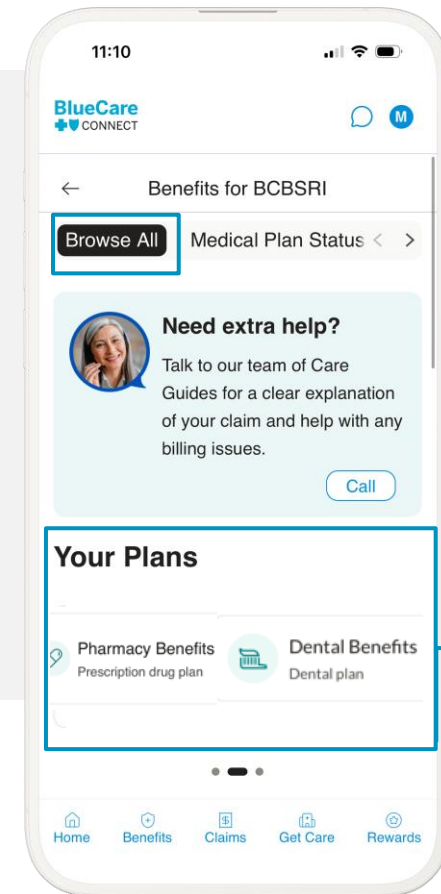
11:10

BlueCare CONNECT

M

Benefits for BCBSRI

Browse All Medical Plan Status

Need extra help?

Talk to our team of Care Guides for a clear explanation of your claim and help with any billing issues.

Call

Your Plans

Pharmacy Benefits
Prescription drug plan

Dental Benefits
Dental plan

Home Benefits Claims Get Care Rewards